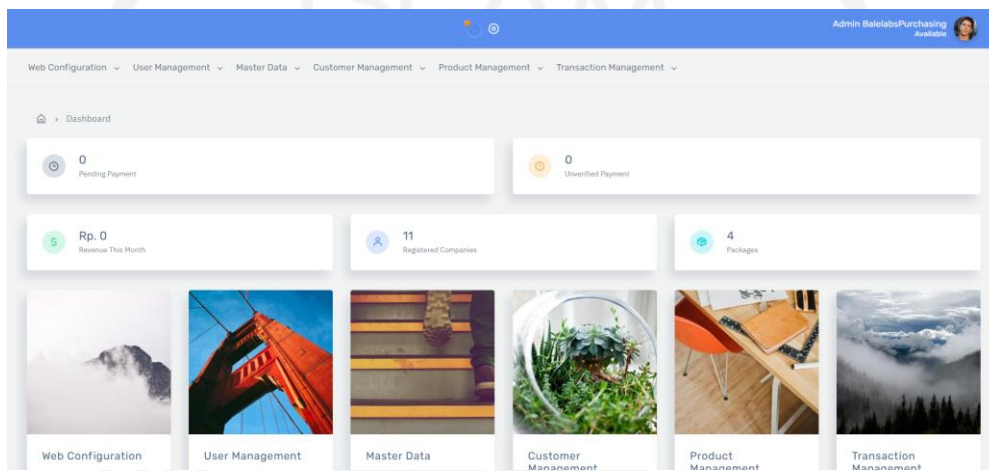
Admin BalelabsPurchasing
Available

Web Configuration ⌄ User Management ⌄ Master Data ⌄ Customer Management ⌄ Product Management ⌄ Transaction Management ⌄

› Dashboard

0
Pending Payment

0
Unverified Payment

Rp. 0
Revenue This Month

11
Registered Companies

4
Packages

Web Configuration

User Management

Master Data

Customer Management

Product Management

Transaction Management